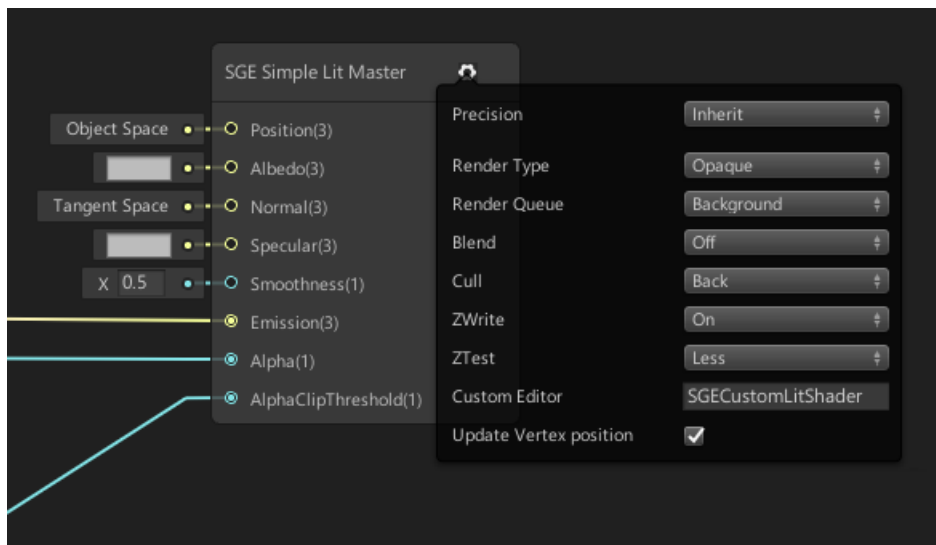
SGE Simple Lit Master

Object Space
Position(3)
Albedo(3)
Tangent Space
Normal(3)
Specular(3)
X 0.5
Smoothness(1)
Emission(3)
Alpha(1)
AlphaClipThreshold(1)

| Precision | Inherit |
|---|---|
| Render Type | Opaque |
| Render Queue | Background |
| Blend | Off |
| Cull | Back |
| ZWrite | On |
| ZTest | Less |
| Custom Editor | SGECustomLitShader |
| Update Vertex position | ✓ |